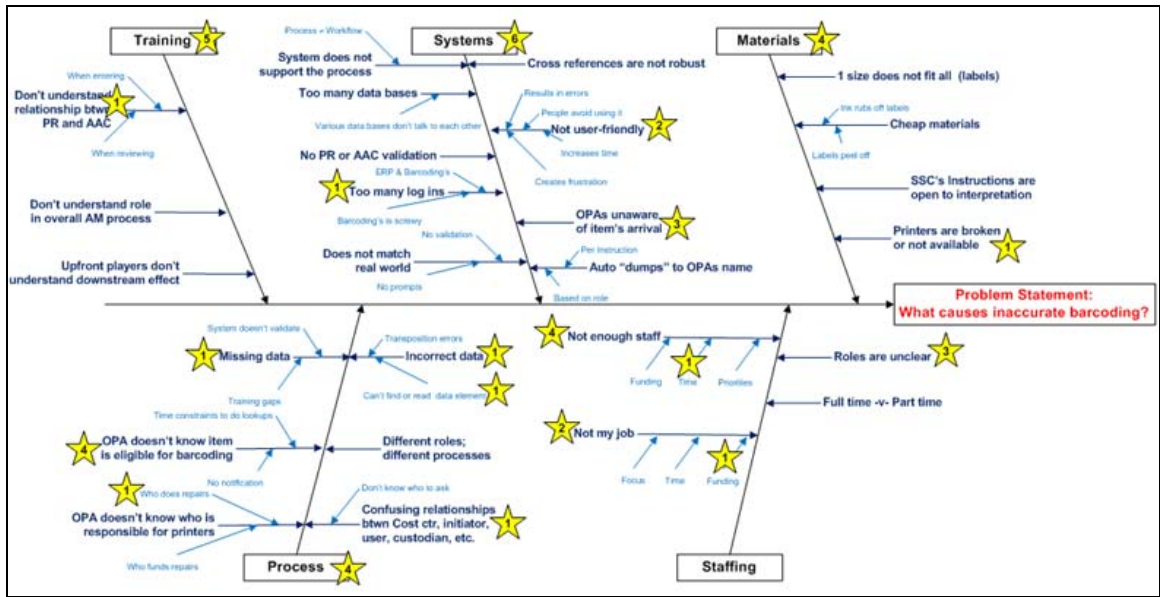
Training 5

When entering

Don't understand relationship btwn PR and AAC 1

When reviewing

Don't understand role in overall AM process

Upfront players don't understand downstream effect

Process = Workflow

Systems 6

System does not support the process

Cross references are not robust

Too many data bases

Results in errors

People avoid using it

Various data bases don't talk to each other

Not user-friendly 2

Increases time

No PR or AAC validation

Creates frustration

ERP & Barcoding's

1 Too many log ins

Barcoding's is screwy

OPAs unaware of item's arrival 3

No validation

Does not match real world

Per Instruction

Auto "dumps" to OPAs name

No prompts

Based on role

Materials 4

1 size does not fit all (labels)

Ink rubs off labels

Cheap materials

Labels peel off

SSC's Instructions are open to interpretation

Printers are broken or not available 1

Problem Statement: What causes inaccurate barcoding?

System doesn't validate

Transposition errors

1 Missing data

Incorrect data 1

Can't find or read data element 1

Training gaps

Time constraints to do lookups

4 OPA doesn't know item is eligible for barcoding

Different roles; different processes

No notification

1 Who does repairs

Don't know who to ask

OPA doesn't know who is responsible for printers

Confusing relationships btwn Cost ctr, initiator, user, custodian, etc. 1

Who funds repairs

Process 4

4 Not enough staff

Funding

1 Time

Priorities

Roles are unclear 3

Full time -v- Part time

2 Not my job

Focus

Time

1 Funding

Staffing